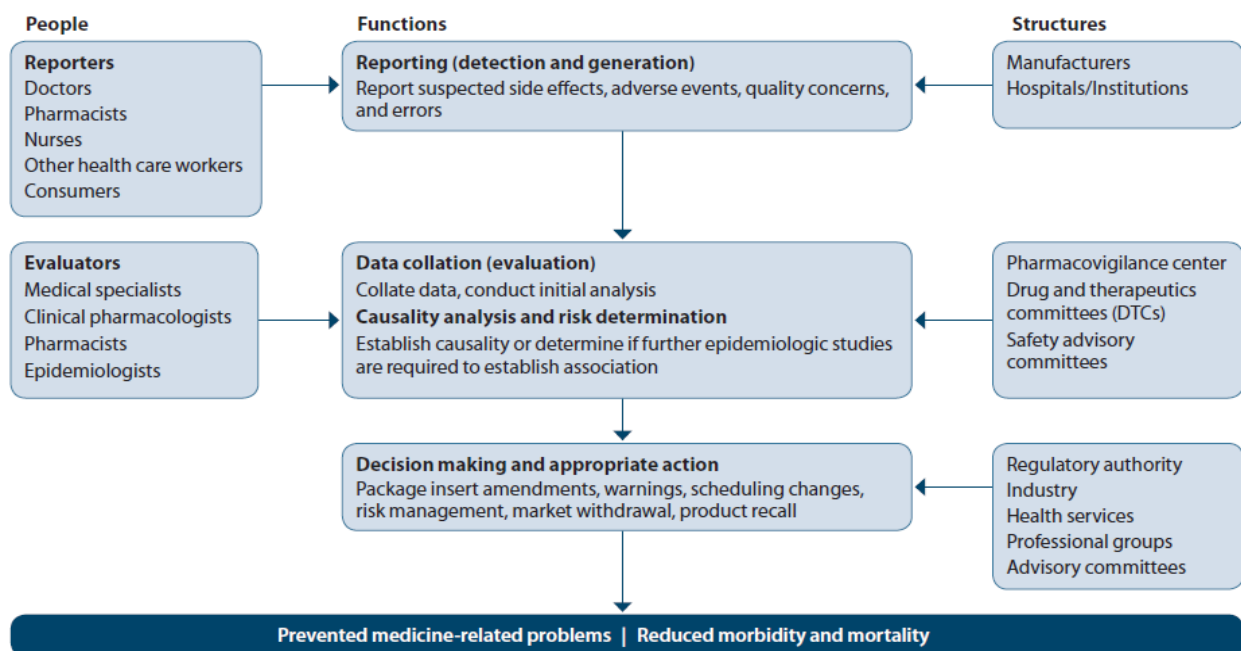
People

Functions

Structures

Reporters
Doctors
Pharmacists
Nurses
Other health care workers
Consumers

Reporting (detection and generation)
Report suspected side effects, adverse events, quality concerns, and errors

Manufacturers
Hospitals/Institutions

Evaluators
Medical specialists
Clinical pharmacologists
Pharmacists
Epidemiologists

Data collation (evaluation)
Collate data, conduct initial analysis
Causality analysis and risk determination
Establish causality or determine if further epidemiologic studies are required to establish association

Pharmacovigilance center
Drug and therapeutics committees (DTCs)
Safety advisory committees

Decision making and appropriate action
Package insert amendments, warnings, scheduling changes, risk management, market withdrawal, product recall

Regulatory authority
Industry
Health services
Professional groups
Advisory committees

Prevented medicine-related problems | Reduced morbidity and mortality